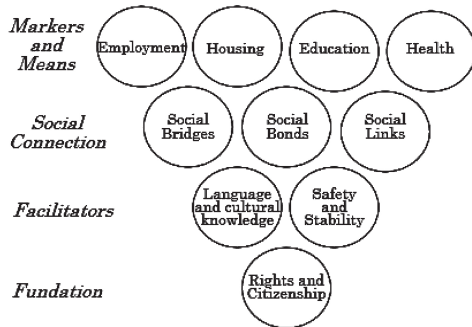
Markers and Means

Employment

Housing

Education

Health

Social Connection

Social Bridges

Social Bonds

Social Links

Facilitators

Language and cultural knowledge

Safety and Stability

Fundation

Rights and Citizenship